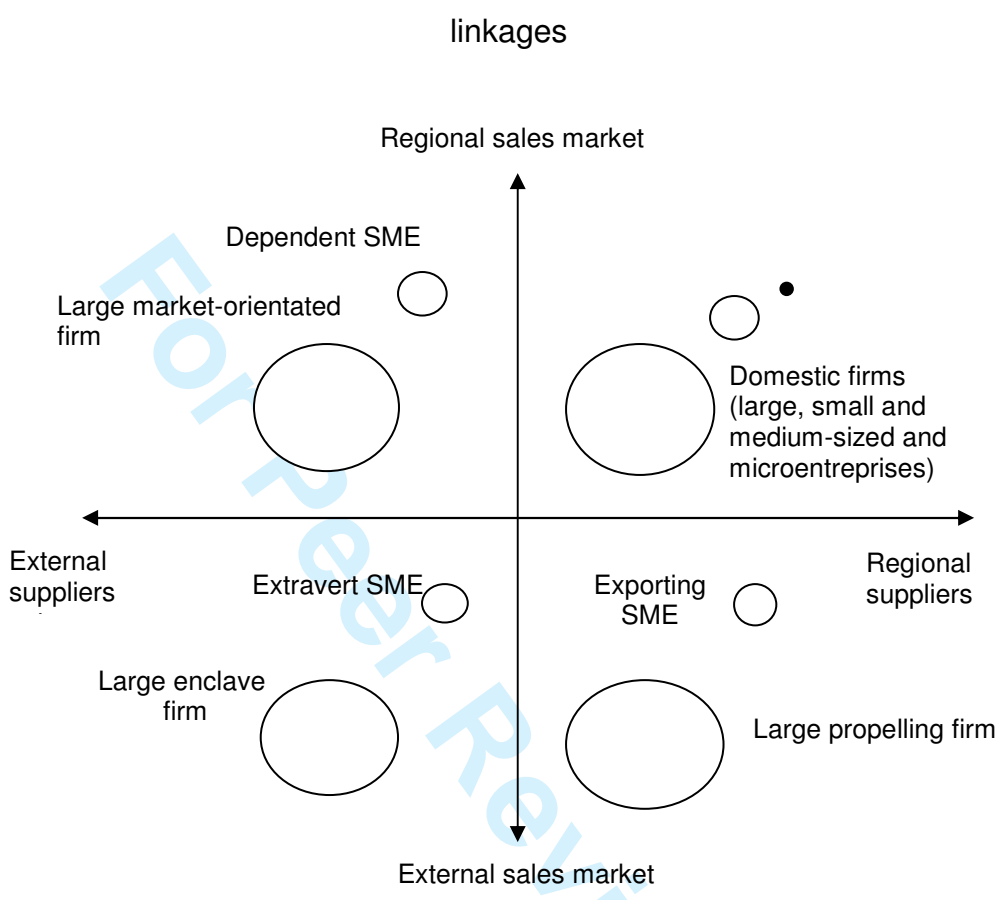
linkages

Regional sales market

Dependent SME

Large market-orientated firm

Domestic firms (large, small and medium-sized and microentreprises)

External suppliers

Extravert SME

Exporting SME

Regional suppliers

Large enclave firm

Large propelling firm

External sales market

For Peer Rev